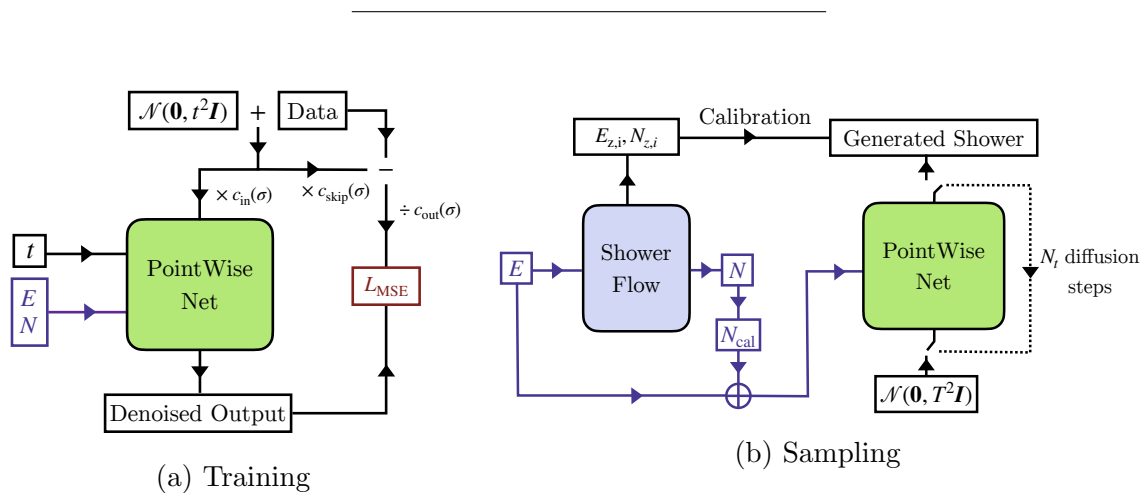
$\mathcal{N}(\mathbf{0}, t^2\boldsymbol{I})$ + Data

$-$

$\times c_{\text{in}}(\sigma)$ $\times c_{\text{skip}}(\sigma)$

$\div c_{\text{out}}(\sigma)$

$t$

PointWise Net

$E$
$N$

$L_{\text{MSE}}$

Denoised Output

(a) Training

$E_{\text{z,i}}, N_{z,i}$ Calibration Generated Shower

$E$ Shower Flow $N$

$N_{\text{cal}}$

PointWise Net

$N_t$ diffusion steps

$\mathcal{N}(\mathbf{0}, T^2\boldsymbol{I})$

(b) Sampling